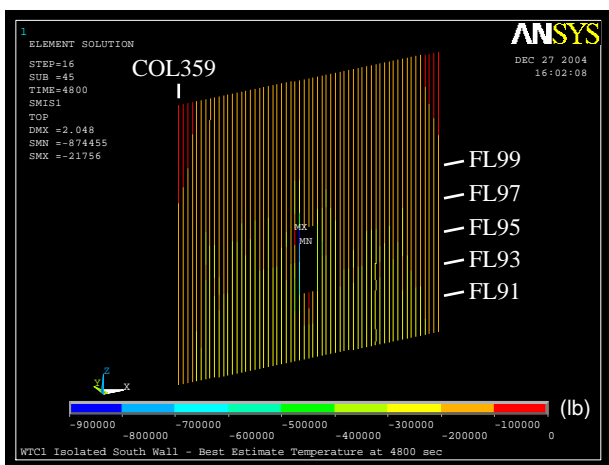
1
ELEMENT SOLUTION
STEP=16
SUB =45
TIME=4800
SMIS1
TOP
DMX =2.048
SMN =-874455
SMX =-21756

ANSYS
DEC 27 2004
16:02:08

COL359

FL99
FL97
FL95
FL93
FL91

MX
MN

Y
Z
X

-900000
-800000
-700000
-600000
-500000
-400000
-300000
-200000
-100000
0
(lb)

WTC1 Isolated South Wall - Best Estimate Temperature at 4800 sec